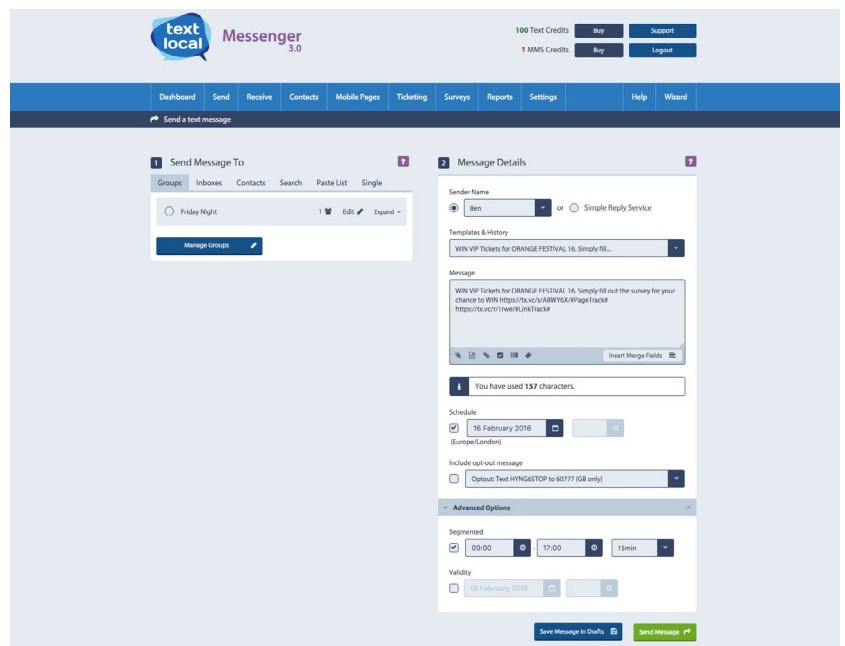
text local

Messenger 3.0

100 Text Credits Buy Support

1 MMS Credits Buy Logout

Dashboard Send Receive Contacts Mobile Pages Ticketing Surveys Reports Settings Help Wizard

Send a text message

1 Send Message To ?

Groups Inboxes Contacts Search Paste List Single

Friday Night 1 Edit Expand

Manage Groups

2 Message Details ?

Sender Name

Ben or Simple Reply Service

Templates & History

WIN VIP Tickets for ORANGE FESTIVAL 16. Simply fill...

Message

WIN VIP Tickets for ORANGE FESTIVAL 16. Simply fill out the survey for your chance to WIN https://tx.vc/s/ABWY6X/#PageTrack# https://tx.vc/r/1rwe/#LinkTrack#

Insert Merge Fields

You have used 157 characters.

Schedule

16 February 2016

(Europe/London)

Include opt-out message

Optout: Text HYNG6STOP to 60777 (GB only)

Advanced Options

Segmented

00:00 - 17:00 15min

Validity

18 February 2016

Save Message In Drafts Send Message